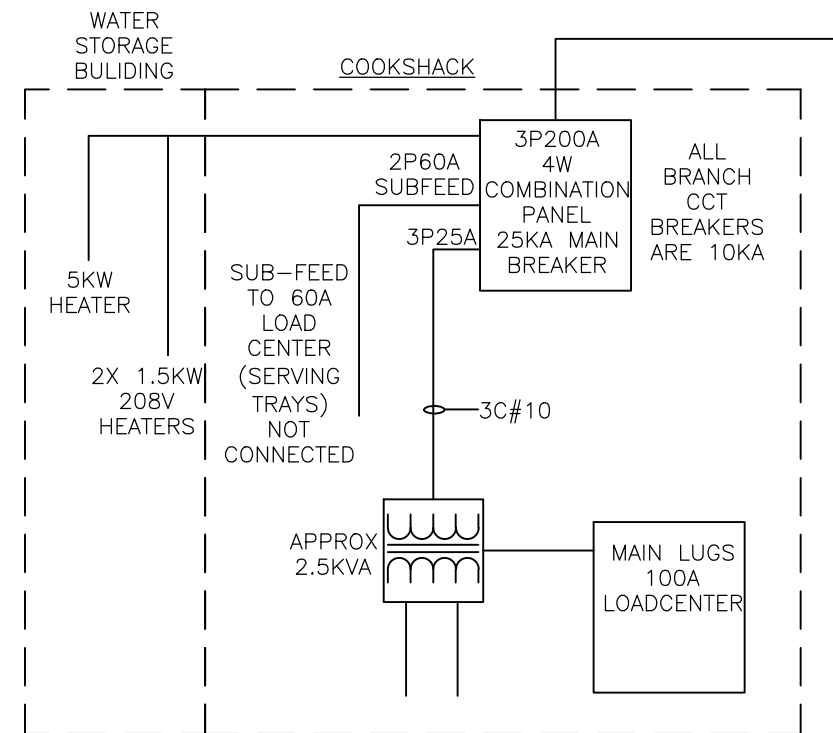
WATER STORAGE BULIDING

COOKSHACK

3P200A 4W COMBINATION PANEL 25KA MAIN BREAKER

ALL BRANCH CCT BREAKERS ARE 10KA

2P60A SUBFEED

3P25A

5KW HEATER

SUB–FEED TO 60A LOAD CENTER (SERVING TRAYS) NOT CONNECTED

2X 1.5KW 208V HEATERS

3C#10

APPROX 2.5KVA

MAIN LUGS 100A LOADCENTER